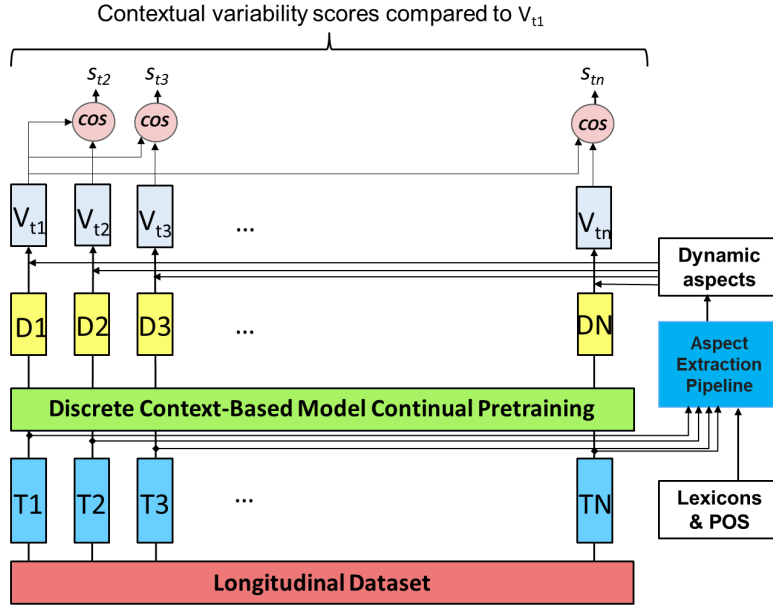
Contextual variability scores compared to $V_{t1}$

$s_{t2}$ $s_{t3}$ $s_{tn}$

cos cos cos

$V_{t1}$ $V_{t2}$ $V_{t3}$ ... $V_{tn}$

Dynamic aspects

D1 D2 D3 ... DN

Aspect Extraction Pipeline

Discrete Context-Based Model Continual Pretraining

T1 T2 T3 ... TN

Lexicons & POS

Longitudinal Dataset